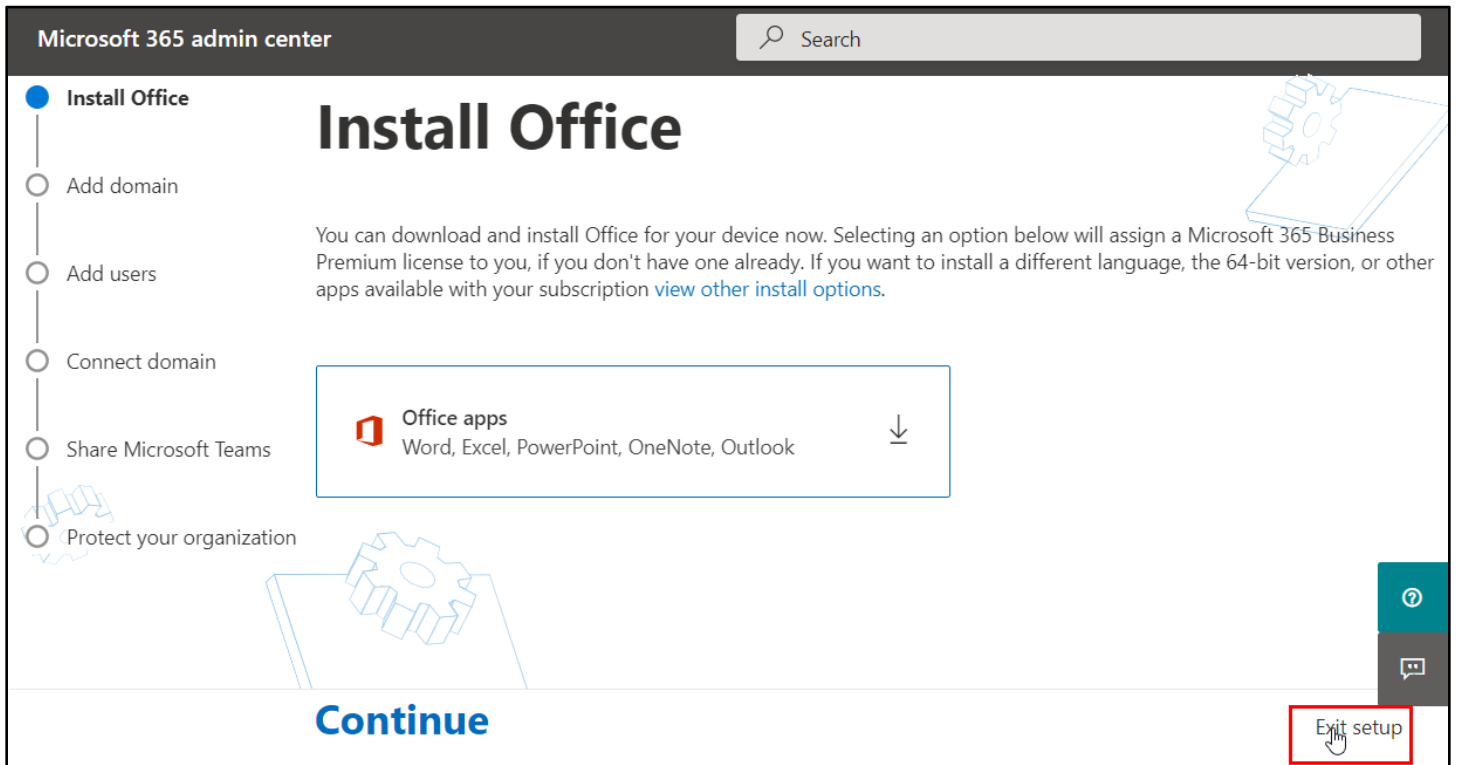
Microsoft 365 admin center

Search

Install Office

Add domain

Add users

Connect domain

Share Microsoft Teams

Protect your organization

Install Office

You can download and install Office for your device now. Selecting an option below will assign a Microsoft 365 Business Premium license to you, if you don't have one already. If you want to install a different language, the 64-bit version, or other apps available with your subscription view other install options.

Office apps
Word, Excel, PowerPoint, OneNote, Outlook

Continue

Exit setup